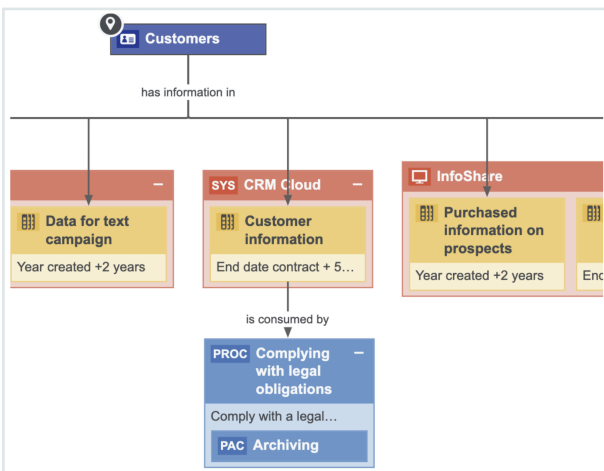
Customers

has information in

–

Data for text campaign

Year created +2 years

SYS CRM Cloud –

Customer information

End date contract + 5…

InfoShare

Purchased information on prospects

Year created +2 years

End

is consumed by

PROC Complying with legal obligations –

Comply with a legal…

PAC Archiving